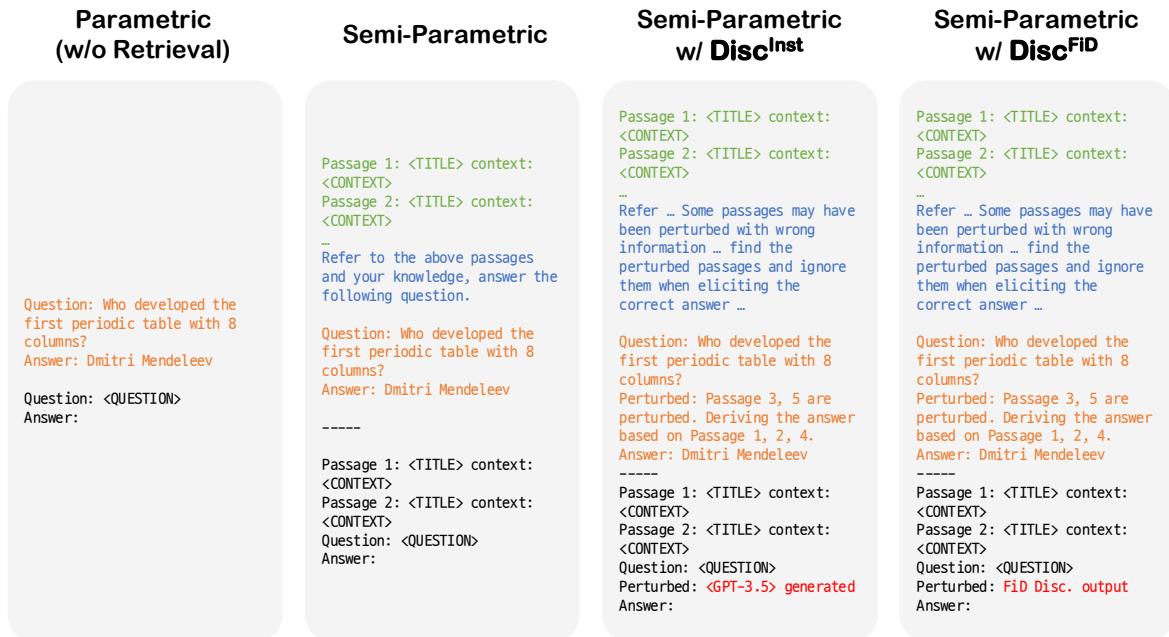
Parametric (w/o Retrieval)

Question: Who developed the first periodic table with 8 columns?
Answer: Dmitri Mendeleev

Question: <QUESTION>
Answer:

Semi-Parametric

Passage 1: <TITLE> context: <CONTEXT>
Passage 2: <TITLE> context: <CONTEXT>
…
Refer to the above passages and your knowledge, answer the following question.

Question: Who developed the first periodic table with 8 columns?
Answer: Dmitri Mendeleev

-----

Passage 1: <TITLE> context: <CONTEXT>
Passage 2: <TITLE> context: <CONTEXT>
Question: <QUESTION>
Answer:

Semi-Parametric w/ Disc$^{Inst}$

Passage 1: <TITLE> context: <CONTEXT>
Passage 2: <TITLE> context: <CONTEXT>
…
Refer … Some passages may have been perturbed with wrong information … find the perturbed passages and ignore them when eliciting the correct answer …

Question: Who developed the first periodic table with 8 columns?
Perturbed: Passage 3, 5 are perturbed. Deriving the answer based on Passage 1, 2, 4.
Answer: Dmitri Mendeleev
-----
Passage 1: <TITLE> context: <CONTEXT>
Passage 2: <TITLE> context: <CONTEXT>
Question: <QUESTION>
Perturbed: <GPT-3.5> generated
Answer:

Semi-Parametric w/ Disc$^{FiD}$

Passage 1: <TITLE> context: <CONTEXT>
Passage 2: <TITLE> context: <CONTEXT>
…
Refer … Some passages may have been perturbed with wrong information … find the perturbed passages and ignore them when eliciting the correct answer …

Question: Who developed the first periodic table with 8 columns?
Perturbed: Passage 3, 5 are perturbed. Deriving the answer based on Passage 1, 2, 4.
Answer: Dmitri Mendeleev
-----
Passage 1: <TITLE> context: <CONTEXT>
Passage 2: <TITLE> context: <CONTEXT>
Question: <QUESTION>
Perturbed: FiD Disc. output
Answer: